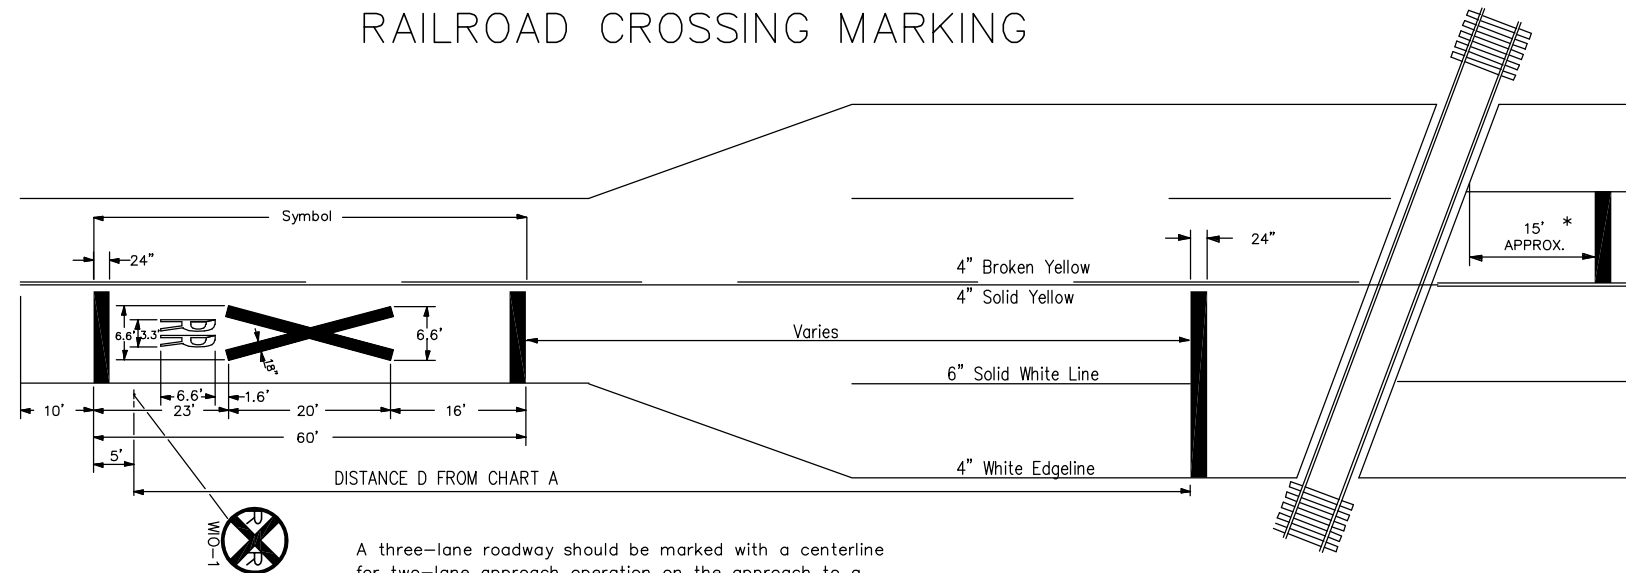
RAILROAD CROSSING MARKING

Symbol

24"

24"

15' *
APPROX.

4" Broken Yellow

4" Solid Yellow

6.6' 3.3'

RR

6.6'

18°

Varies

6" Solid White Line

10'

6.6'

23'

1.6'

20'

16'

60'

5'

DISTANCE D FROM CHART A

4" White Edgeline

W10-1

R R

A three-lane roadway should be marked with a centerline for two-lane approach operation on the approach to a